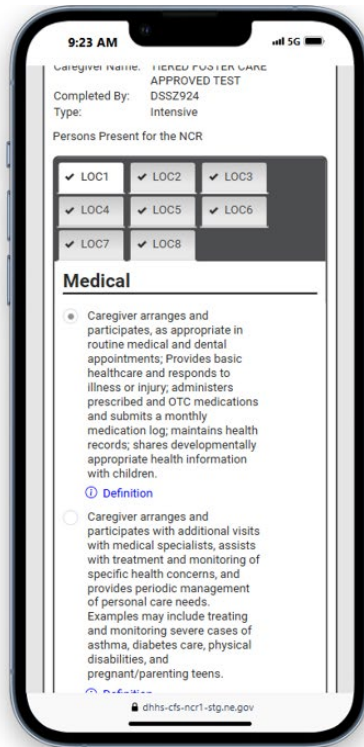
9:23 AM

5G

Caregiver Name: TIERED FOSTER CARE APPROVED TEST
Completed By: DSSZ924
Type: Intensive

Persons Present for the NCR

✔ LOC1 ✔ LOC2 ✔ LOC3
✔ LOC4 ✔ LOC5 ✔ LOC6
✔ LOC7 ✔ LOC8

Medical

Caregiver arranges and participates, as appropriate in routine medical and dental appointments; Provides basic healthcare and responds to illness or injury; administers prescribed and OTC medications and submits a monthly medication log; maintains health records; shares developmentally appropriate health information with children.

ⓘ Definition

Caregiver arranges and participates with additional visits with medical specialists, assists with treatment and monitoring of specific health concerns, and provides periodic management of personal care needs. Examples may include treating and monitoring severe cases of asthma, diabetes care, physical disabilities, and pregnant/parenting teens.

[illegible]

dhhs-cfs-ncr1-stg.ne.gov